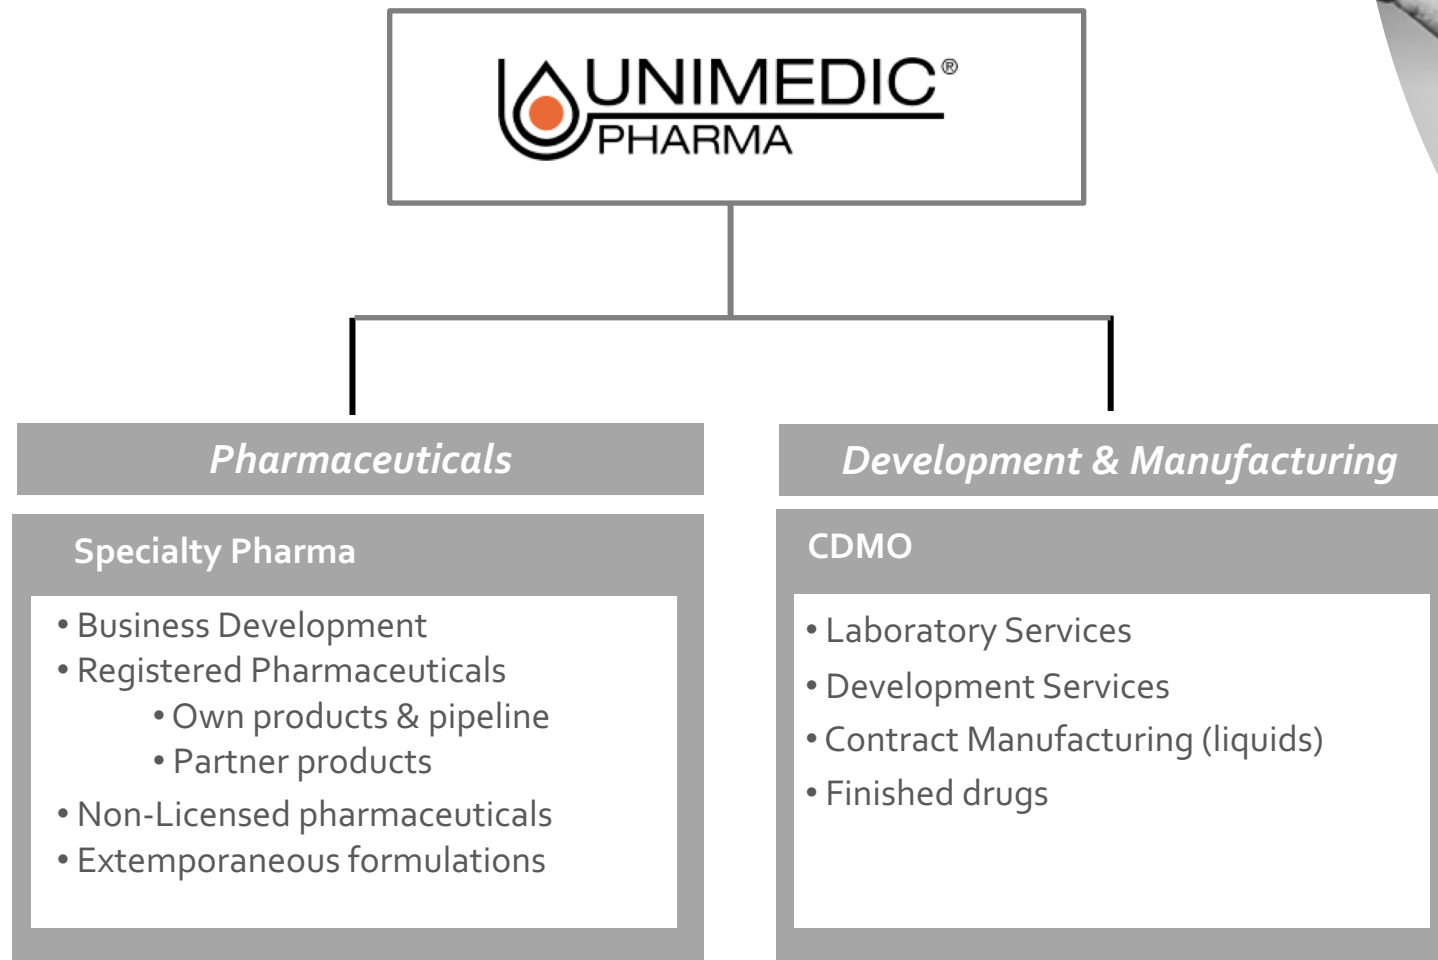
UNIMEDIC®
PHARMA

Pharmaceuticals

Specialty Pharma

• Business Development
• Registered Pharmaceuticals
• Own products & pipeline
• Partner products
• Non-Licensed pharmaceuticals
• Extemporaneous formulations

Development & Manufacturing

CDMO

• Laboratory Services
• Development Services
• Contract Manufacturing (liquids)
• Finished drugs